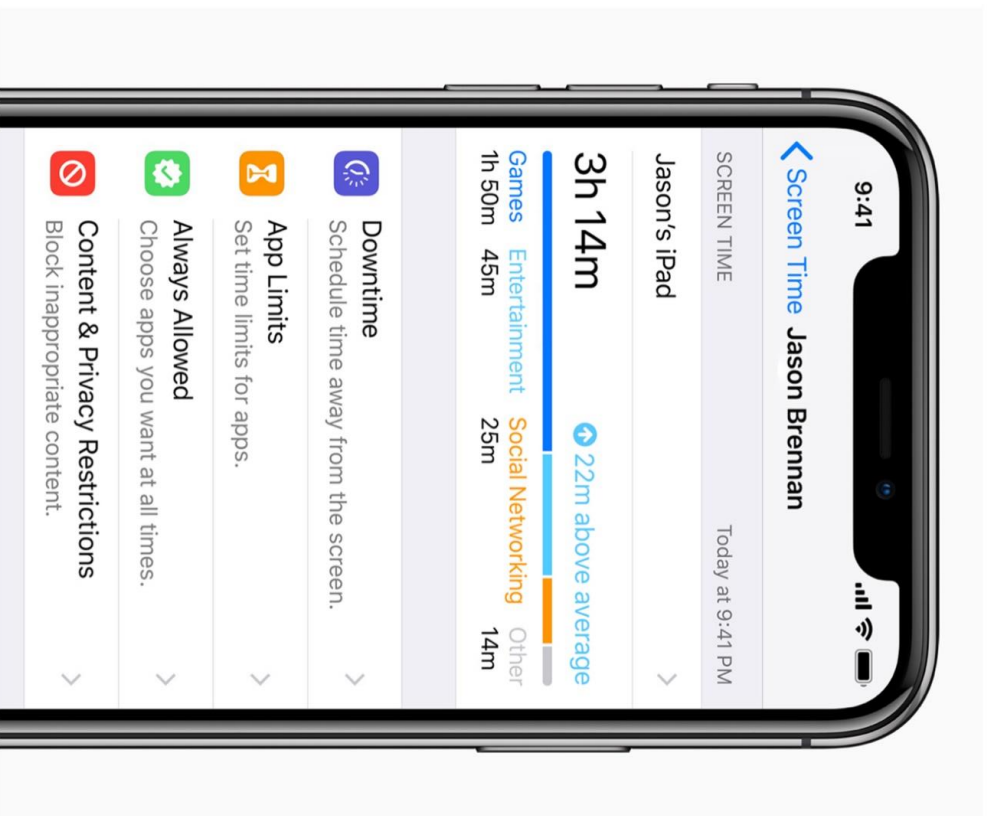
9:41

Screen Time Jason Brennan

SCREEN TIME Today at 9:41 PM

Jason's iPad

3h 14m

22m above average

Games 1h 50m
Entertainment 45m
Social Networking 25m
Other 14m

Downtime
Schedule time away from the screen.

App Limits
Set time limits for apps.

Always Allowed
Choose apps you want at all times.

Content & Privacy Restrictions
Block inappropriate content.